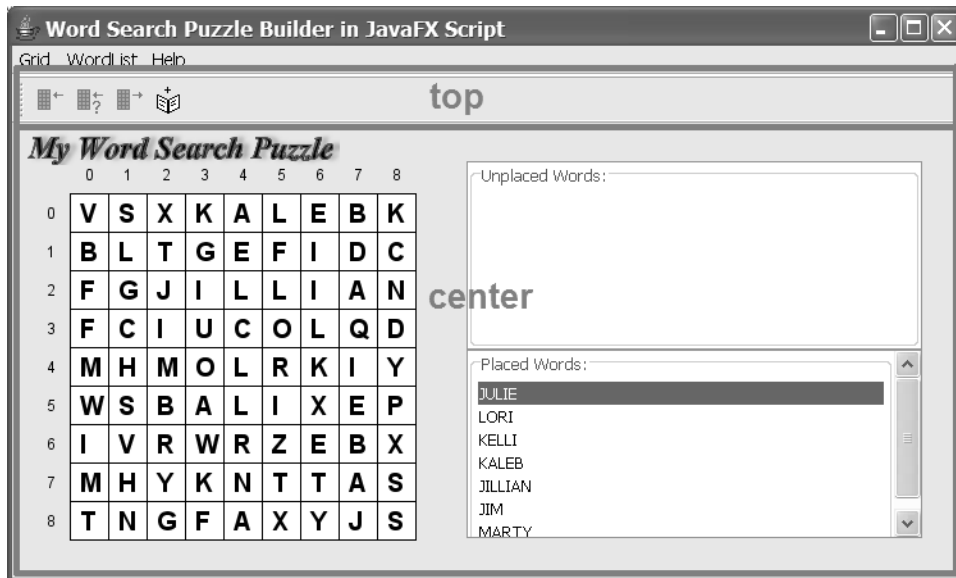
Word Search Puzzle Builder in JavaFX Script

Grid WordList Help

top

My Word Search Puzzle

| | 0 | 1 | 2 | 3 | 4 | 5 | 6 | 7 | 8 |
|---|---|---|---|---|---|---|---|---|---|
| 0 | V | S | X | K | A | L | E | B | K |
| 1 | B | L | T | G | E | F | I | D | C |
| 2 | F | G | J | I | L | L | I | A | N |
| 3 | F | C | I | U | C | O | L | Q | D |
| 4 | M | H | M | O | L | R | K | I | Y |
| 5 | W | S | B | A | L | I | X | E | P |
| 6 | I | V | R | W | R | Z | E | B | X |
| 7 | M | H | Y | K | N | T | T | A | S |
| 8 | T | N | G | F | A | X | Y | J | S |

Unplaced Words:

center

Placed Words:
JULIE
LORI
KELLI
KALEB
JILLIAN
JIM
MARTY